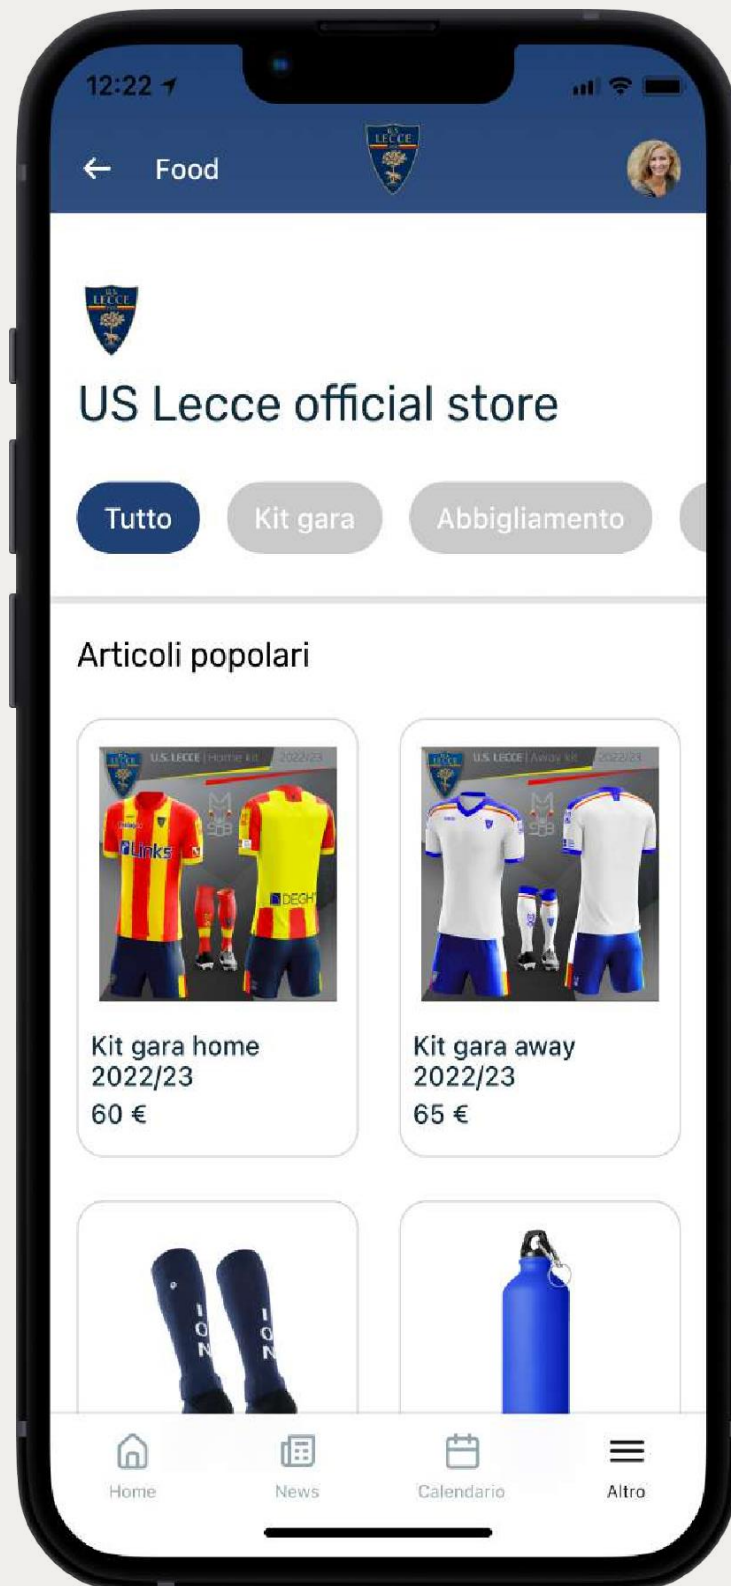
12:22

Food

US LECCE

US LECCE

US Lecce official store

Tutto

Kit gara

Abbigliamento

Articoli popolari

U.S. LECCE | Home kit 2022/23

Links

DEGHI

Kit gara home 2022/23

60 €

U.S. LECCE | Away kit 2022/23

Kit gara away 2022/23

65 €

ION

ION

Home

News

Calendario

Altro